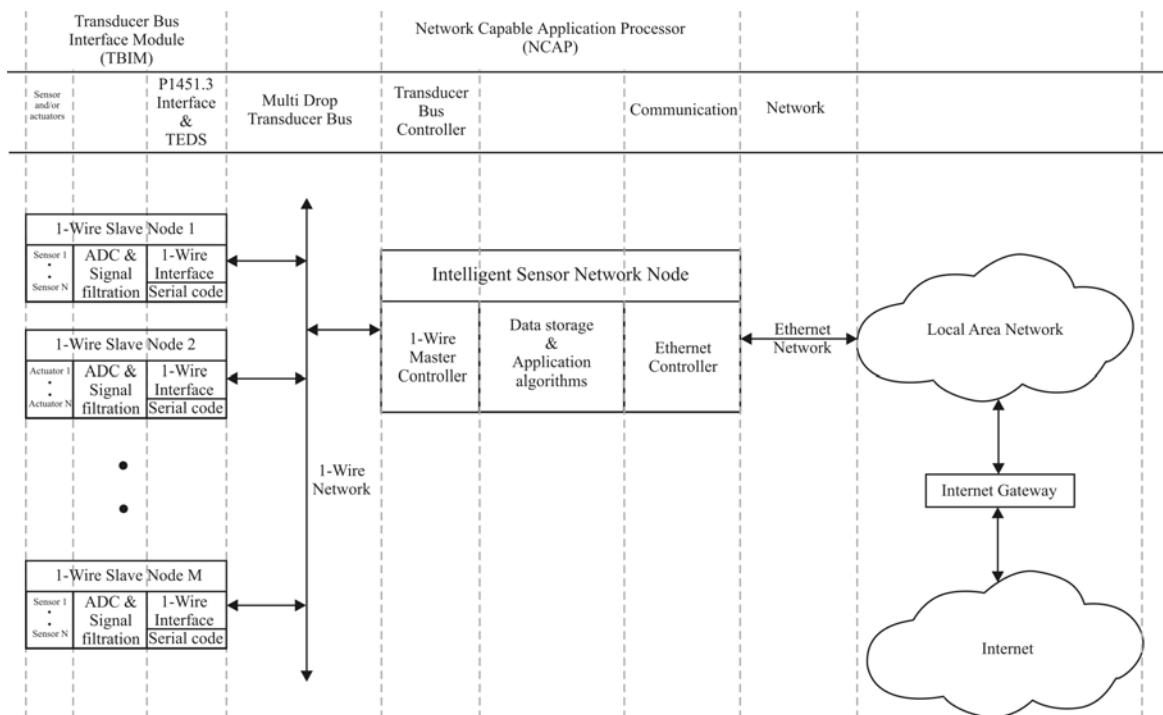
Transducer Bus Interface Module (TBIM)

Network Capable Application Processor (NCAP)

Sensor and/or actuators

P1451.3 Interface & TEDS

Multi Drop Transducer Bus

Transducer Bus Controller

Communication

Network

1-Wire Slave Node 1

Sensor 1
:
Sensor N

ADC & Signal filtration

1-Wire Interface

Serial code

1-Wire Slave Node 2

Actuator 1
:
Actuator N

ADC & Signal filtration

1-Wire Interface

Serial code

1-Wire Slave Node M

Sensor 1
:
Sensor N

ADC & Signal filtration

1-Wire Interface

Serial code

1-Wire Network

Intelligent Sensor Network Node

1-Wire Master Controller

Data storage & Application algorithms

Ethernet Controller

Ethernet Network

Local Area Network

Internet Gateway

Internet